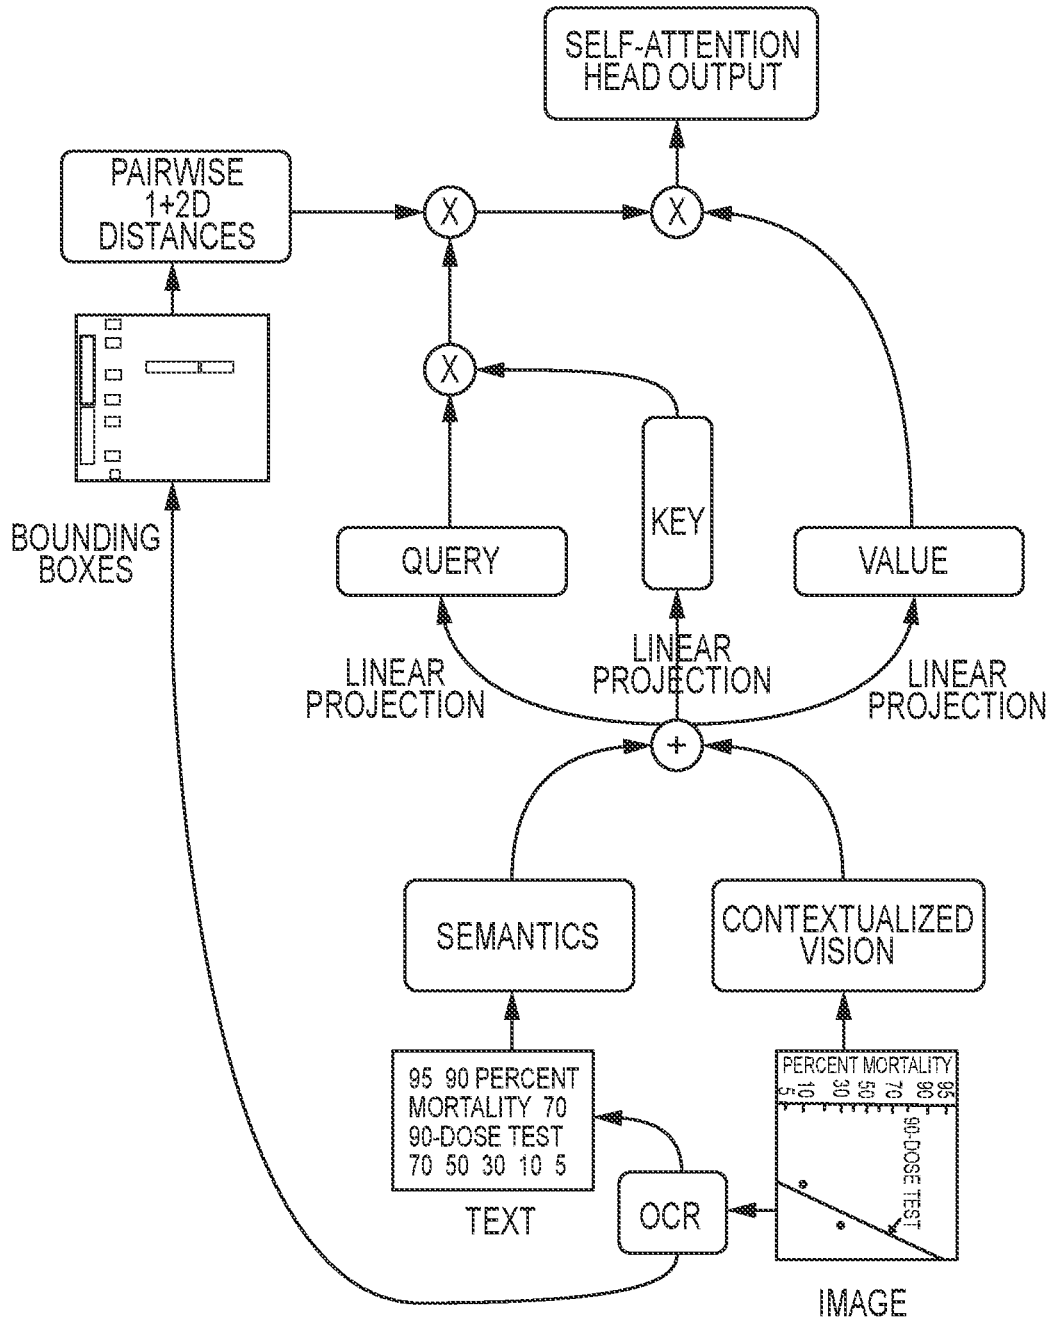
SELF-ATTENTION HEAD OUTPUT

PAIRWISE 1+2D DISTANCES

X

X

X

BOUNDING BOXES

KEY

QUERY

VALUE

LINEAR PROJECTION

LINEAR PROJECTION

LINEAR PROJECTION

+

SEMANTICS

CONTEXTUALIZED VISION

95 90 PERCENT MORTALITY 70 90-DOSE TEST 70 50 30 10 5

TEXT

OCR

PERCENT MORTALITY
5 10 30 50 70 90 95
90-DOSE TEST

IMAGE